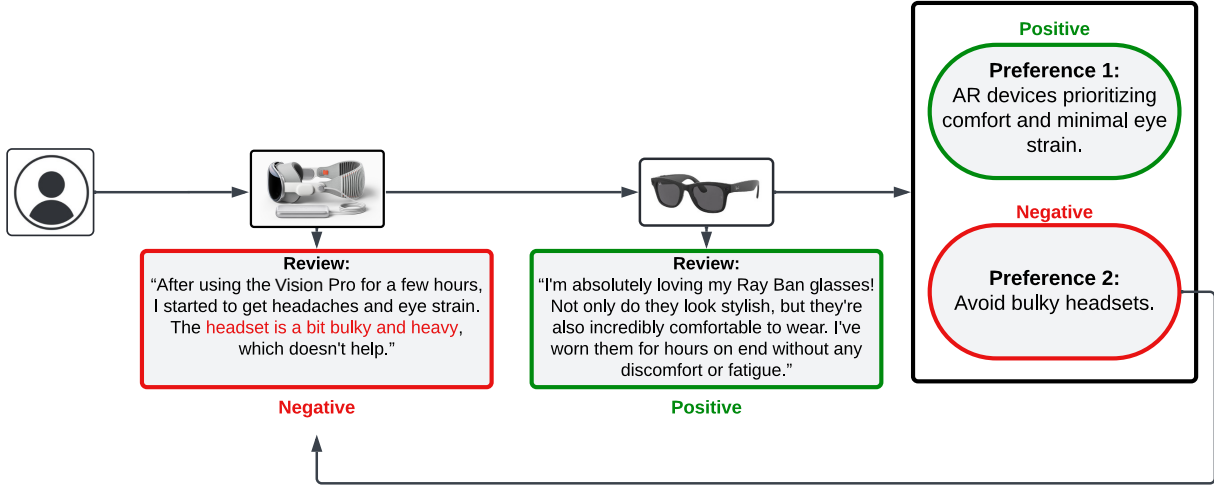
Review:
"After using the Vision Pro for a few hours, I started to get headaches and eye strain. The headset is a bit bulky and heavy, which doesn't help."

Negative

Review:
"I'm absolutely loving my Ray Ban glasses! Not only do they look stylish, but they're also incredibly comfortable to wear. I've worn them for hours on end without any discomfort or fatigue."

Positive

Positive

Preference 1:
AR devices prioritizing comfort and minimal eye strain.

Negative

Preference 2:
Avoid bulky headsets.